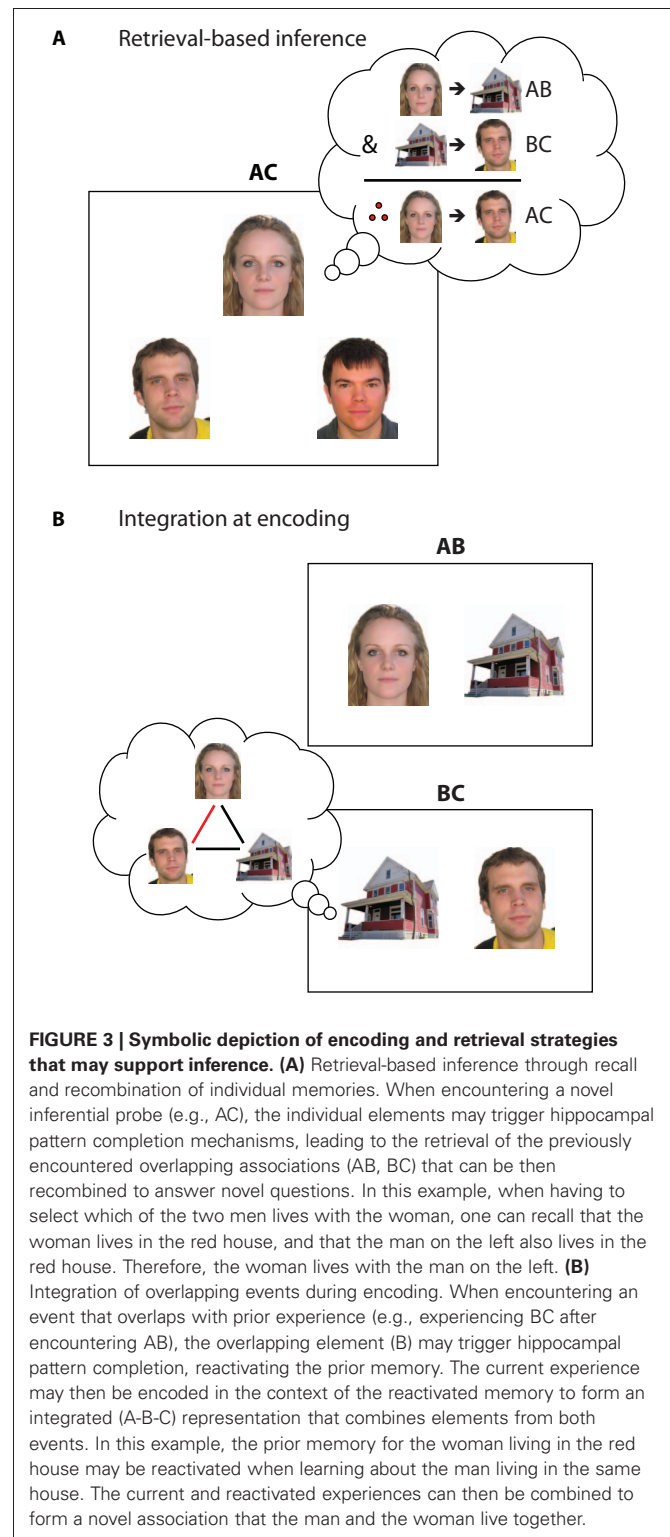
A Retrieval-based inference

$\rightarrow$ AB

& $\rightarrow$ BC

$\therefore$ $\rightarrow$ AC

AC

B Integration at encoding

AB

BC

**FIGURE 3 | Symbolic depiction of encoding and retrieval strategies that may support inference. (A)** Retrieval-based inference through recall and recombination of individual memories. When encountering a novel inferential probe (e.g., AC), the individual elements may trigger hippocampal pattern completion mechanisms, leading to the retrieval of the previously encountered overlapping associations (AB, BC) that can be then recombined to answer novel questions. In this example, when having to select which of the two men lives with the woman, one can recall that the woman lives in the red house, and that the man on the left also lives in the red house. Therefore, the woman lives with the man on the left. **(B)** Integration of overlapping events during encoding. When encountering an event that overlaps with prior experience (e.g., experiencing BC after encountering AB), the overlapping element (B) may trigger hippocampal pattern completion, reactivating the prior memory. The current experience may then be encoded in the context of the reactivated memory to form an integrated (A-B-C) representation that combines elements from both events. In this example, the prior memory for the woman living in the red house may be reactivated when learning about the man living in the same house. The current and reactivated experiences can then be combined to form a novel association that the man and the woman live together.